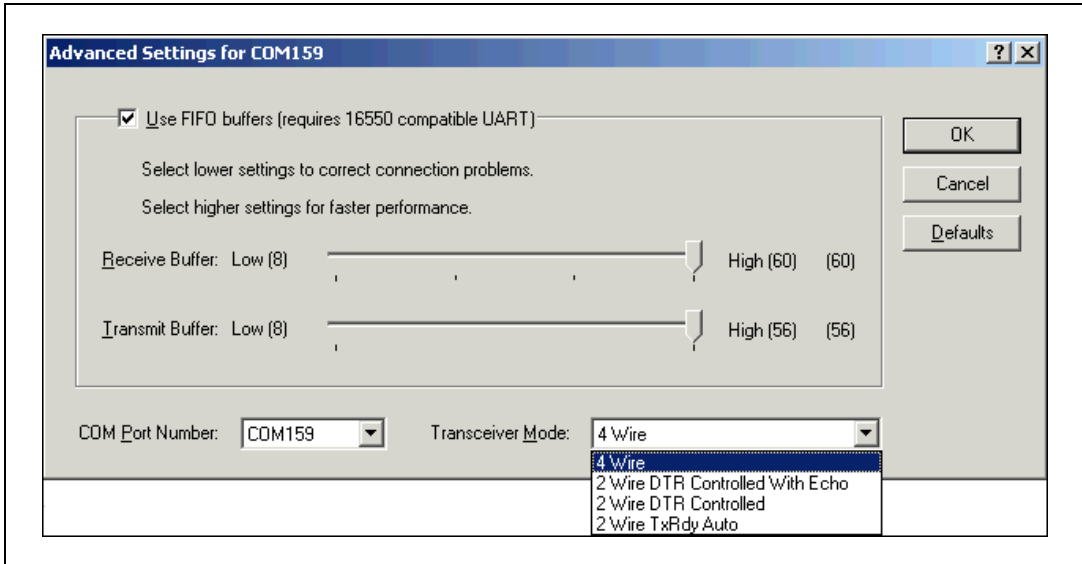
Advanced Settings for COM159

? X

Use FIFO buffers (requires 16550 compatible UART)

Select lower settings to correct connection problems.

Select higher settings for faster performance.

Receive Buffer: Low (8) High (60) (60)

Transmit Buffer: Low (8) High (56) (56)

OK

Cancel

Defaults

COM Port Number: COM159

Transceiver Mode: 4 Wire

4 Wire
2 Wire DTR Controlled With Echo
2 Wire DTR Controlled
2 Wire TxRdy Auto